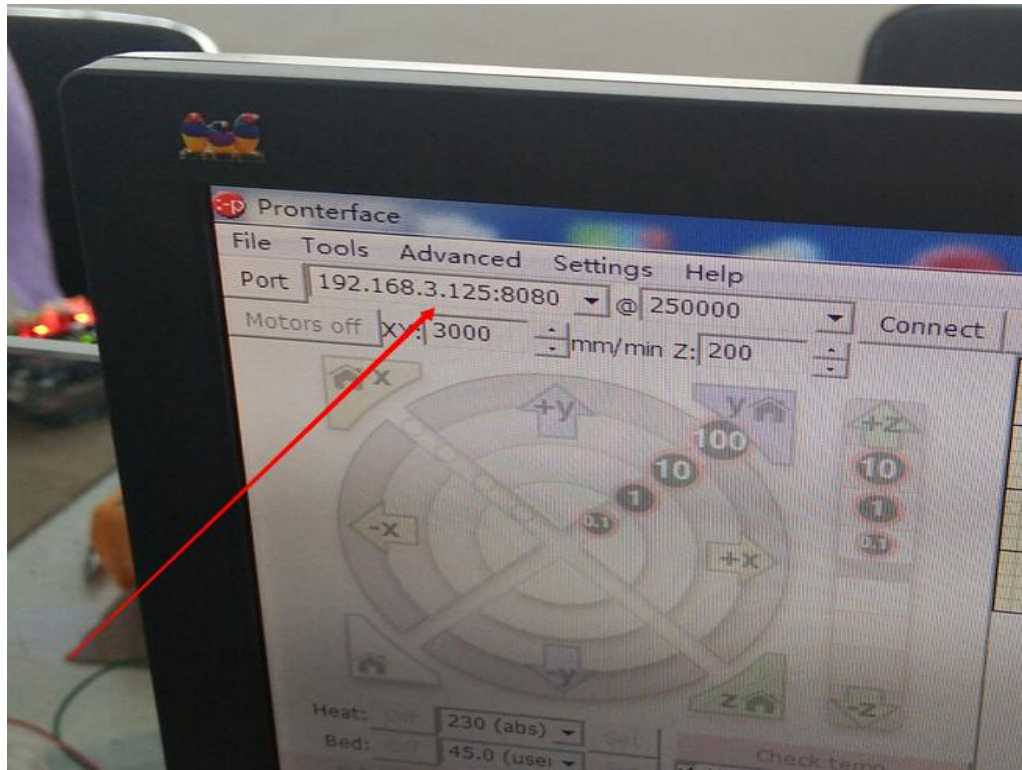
Pronterface
File Tools Advanced Settings Help
Port 192.168.3.125:8080 @ 250000 Connect
Motors off XY: 3000 mm/min Z: 200
x
+y
y
+z
-x
100
10
1
0.1
10
1
0.1
+x
-y
z
-z
Heat: Off 230 (abs)
Bed: Off 45.0 (user Set
Check temp